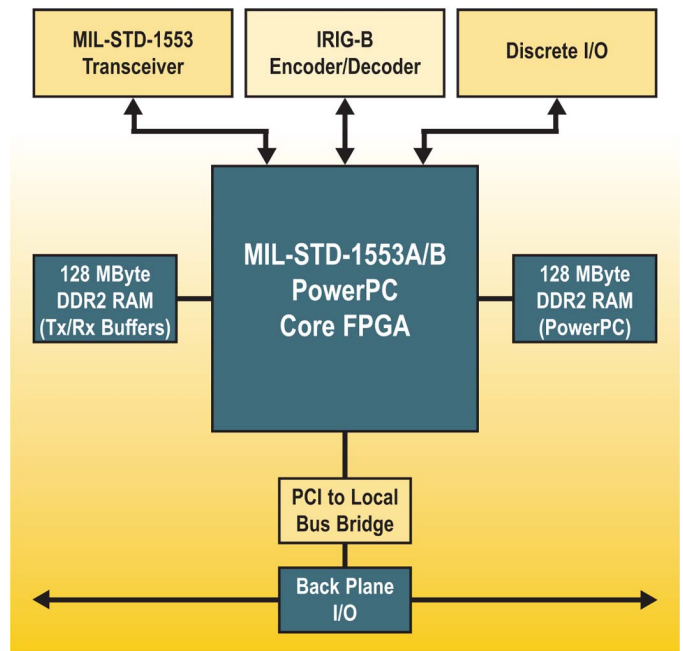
MIL-STD-1553
Transceiver

IRIG-B
Encoder/Decoder

Discrete I/O

128 MByte
DDR2 RAM
(Tx/Rx Buffers)

MIL-STD-1553A/B
PowerPC
Core FPGA

128 MByte
DDR2 RAM
(PowerPC)

PCI to Local
Bus Bridge

Back Plane
I/O